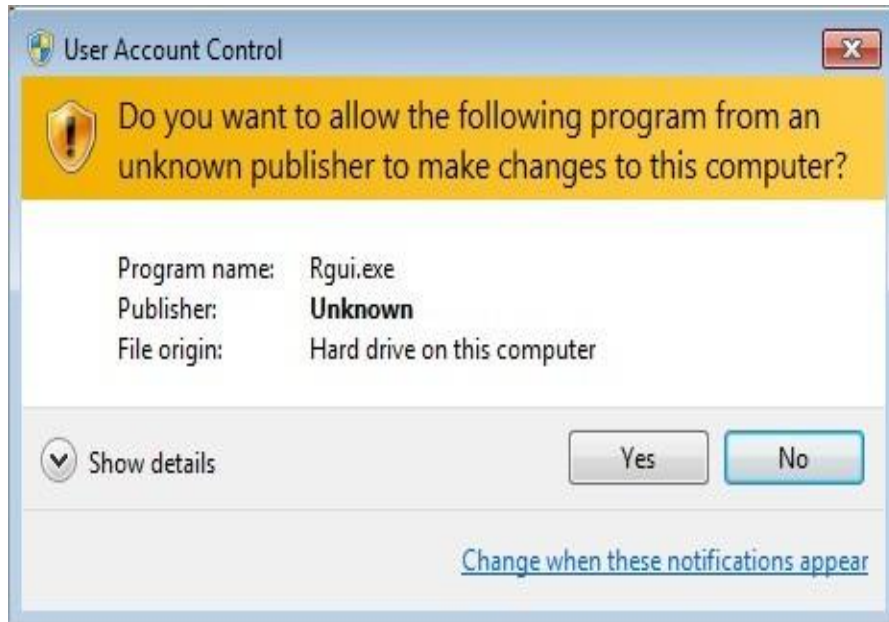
User Account Control

Do you want to allow the following program from an unknown publisher to make changes to this computer?

| | |
|---|---|
| Program name: | Rgui.exe |
| Publisher: | **Unknown** |
| File origin: | Hard drive on this computer |

Show details

Yes

No

Change when these notifications appear